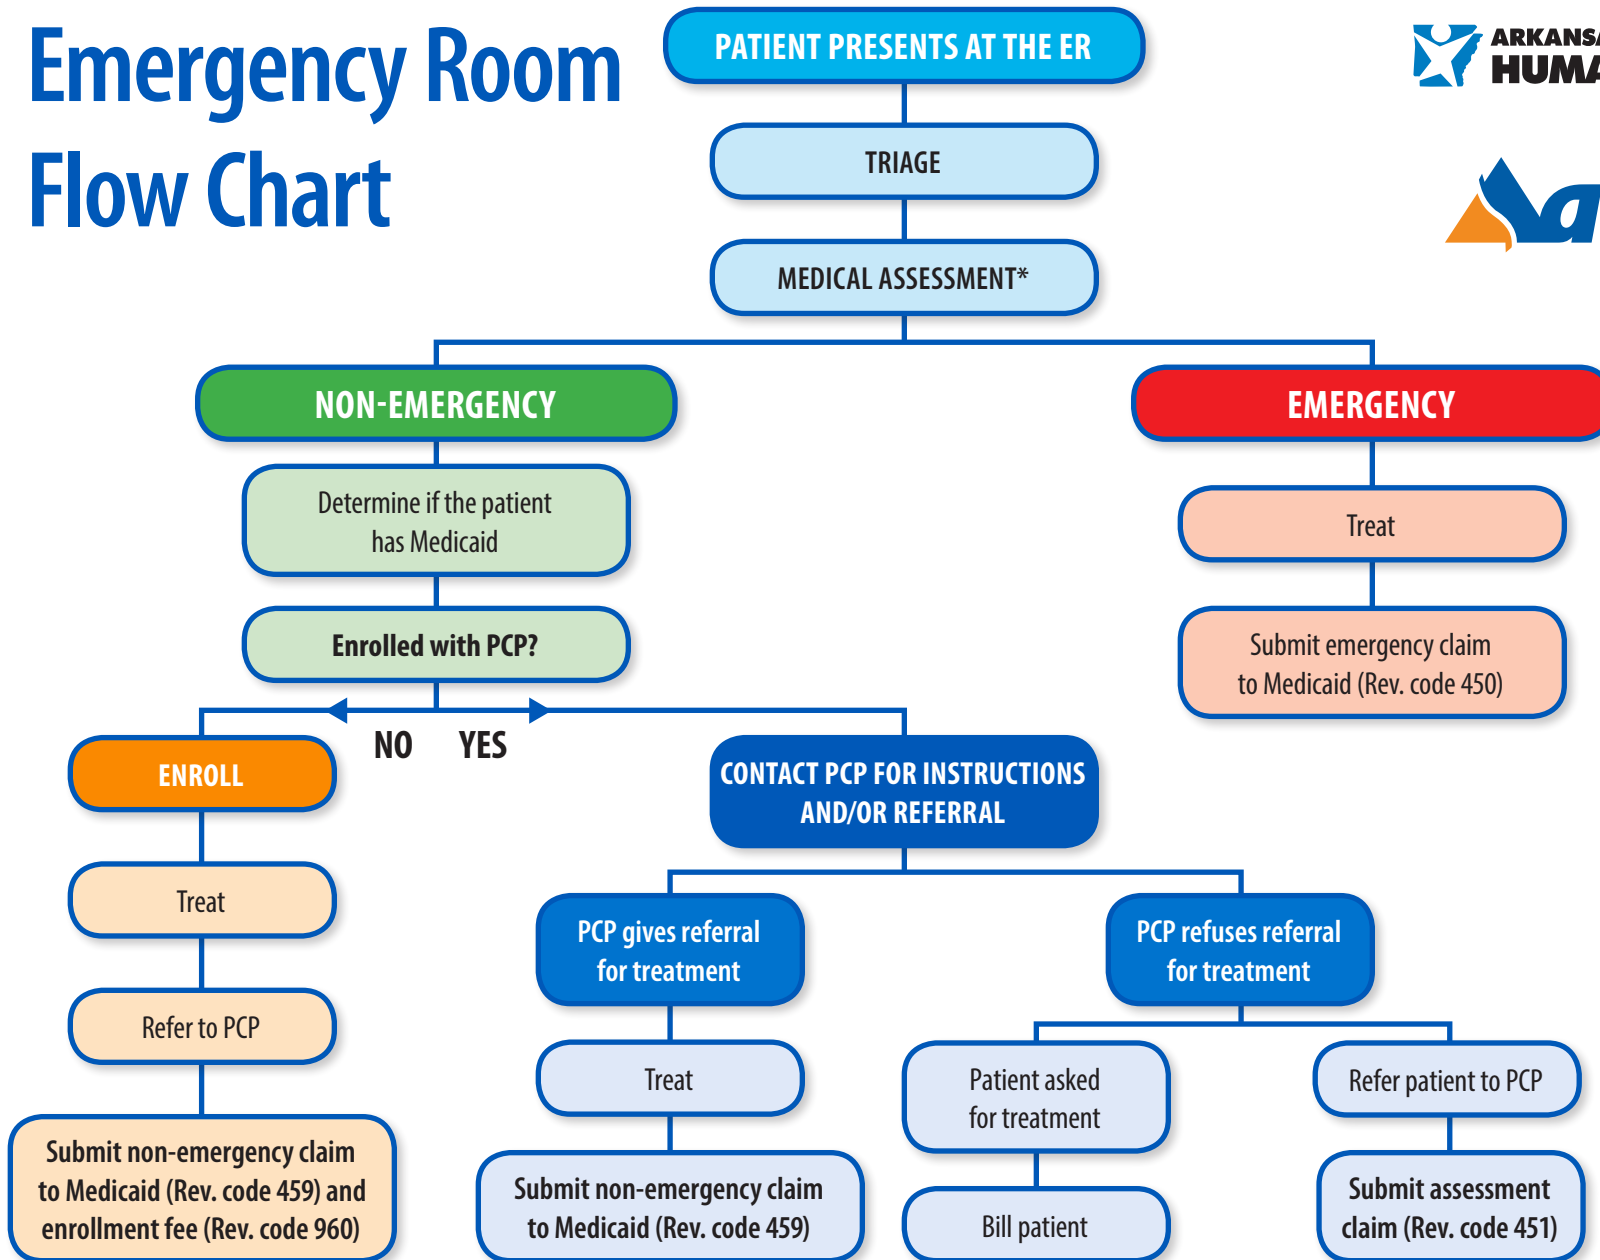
Emergency Room Flow Chart

ARKANSAS
HUMA

PATIENT PRESENTS AT THE ER

TRIAGE

MEDICAL ASSESSMENT*

NON-EMERGENCY

EMERGENCY

Determine if the patient has Medicaid

Treat

Enrolled with PCP?

Submit emergency claim to Medicaid (Rev. code 450)

NO

YES

ENROLL

CONTACT PCP FOR INSTRUCTIONS AND/OR REFERRAL

Treat

PCP gives referral for treatment

PCP refuses referral for treatment

Refer to PCP

Treat

Patient asked for treatment

Refer patient to PCP

Submit non-emergency claim to Medicaid (Rev. code 459) and enrollment fee (Rev. code 960)

Submit non-emergency claim to Medicaid (Rev. code 459)

Bill patient

Submit assessment claim (Rev. code 451)